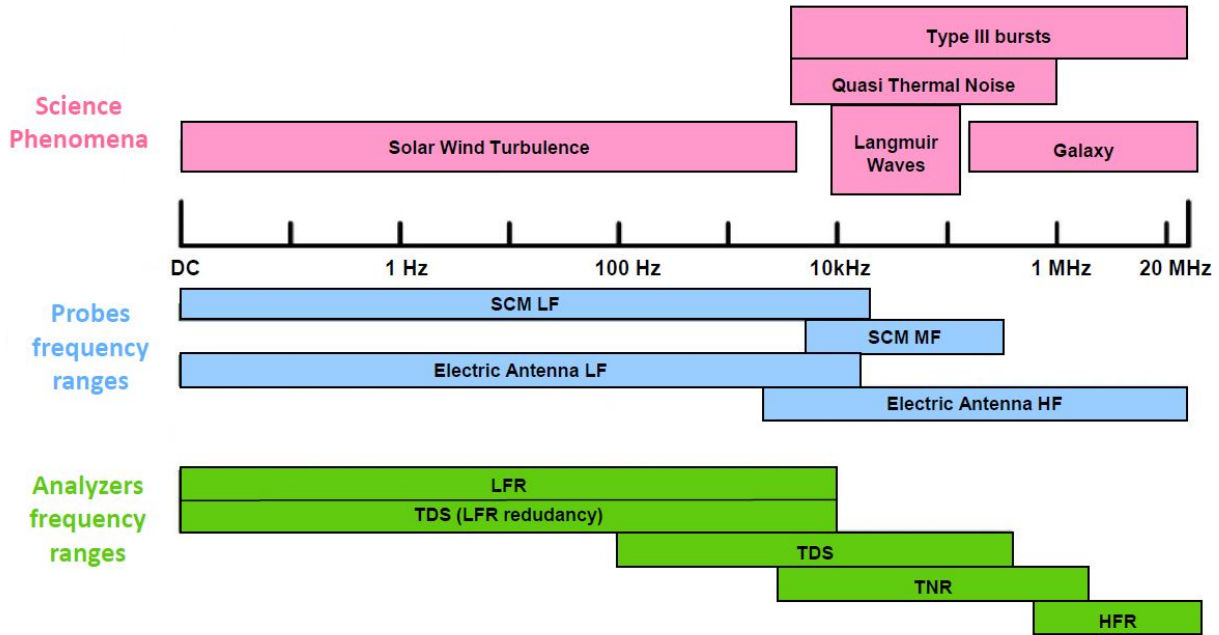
Type III bursts

Quasi Thermal Noise

Science Phenomena

Solar Wind Turbulence

Langmuir Waves

Galaxy

DC

1 Hz

100 Hz

10kHz

1 MHz

20 MHz

Probes frequency ranges

SCM LF

SCM MF

Electric Antenna LF

Electric Antenna HF

Analyzers frequency ranges

LFR

TDS (LFR redudancy)

TDS

TNR

HFR